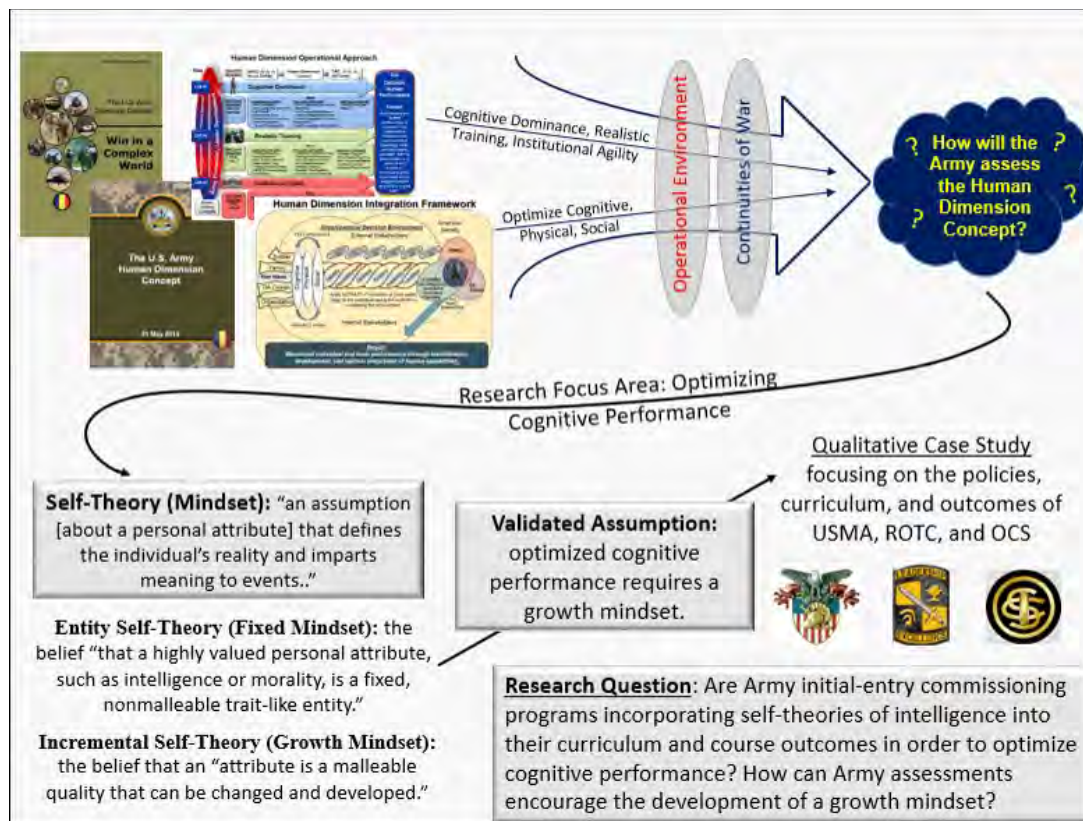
Win in a Complex World

The U.S. Army Human Dimension Concept

Human Dimension Operational Approach

Human Dimension Integration Framework

Cognitive Dominance, Realistic Training, Institutional Agility

Optimize Cognitive, Physical, Social

Operational Environment

Continuities of War

How will the Army assess the Human Dimension Concept?

Research Focus Area: Optimizing Cognitive Performance

Self-Theory (Mindset): "an assumption [about a personal attribute] that defines the individual's reality and imparts meaning to events.."

Entity Self-Theory (Fixed Mindset): the belief "that a highly valued personal attribute, such as intelligence or morality, is a fixed, nonmalleable trait-like entity."

Incremental Self-Theory (Growth Mindset): the belief that an "attribute is a malleable quality that can be changed and developed."

Validated Assumption: optimized cognitive performance requires a growth mindset.

Qualitative Case Study focusing on the policies, curriculum, and outcomes of USMA, ROTC, and OCS

Research Question: Are Army initial-entry commissioning programs incorporating self-theories of intelligence into their curriculum and course outcomes in order to optimize cognitive performance? How can Army assessments encourage the development of a growth mindset?